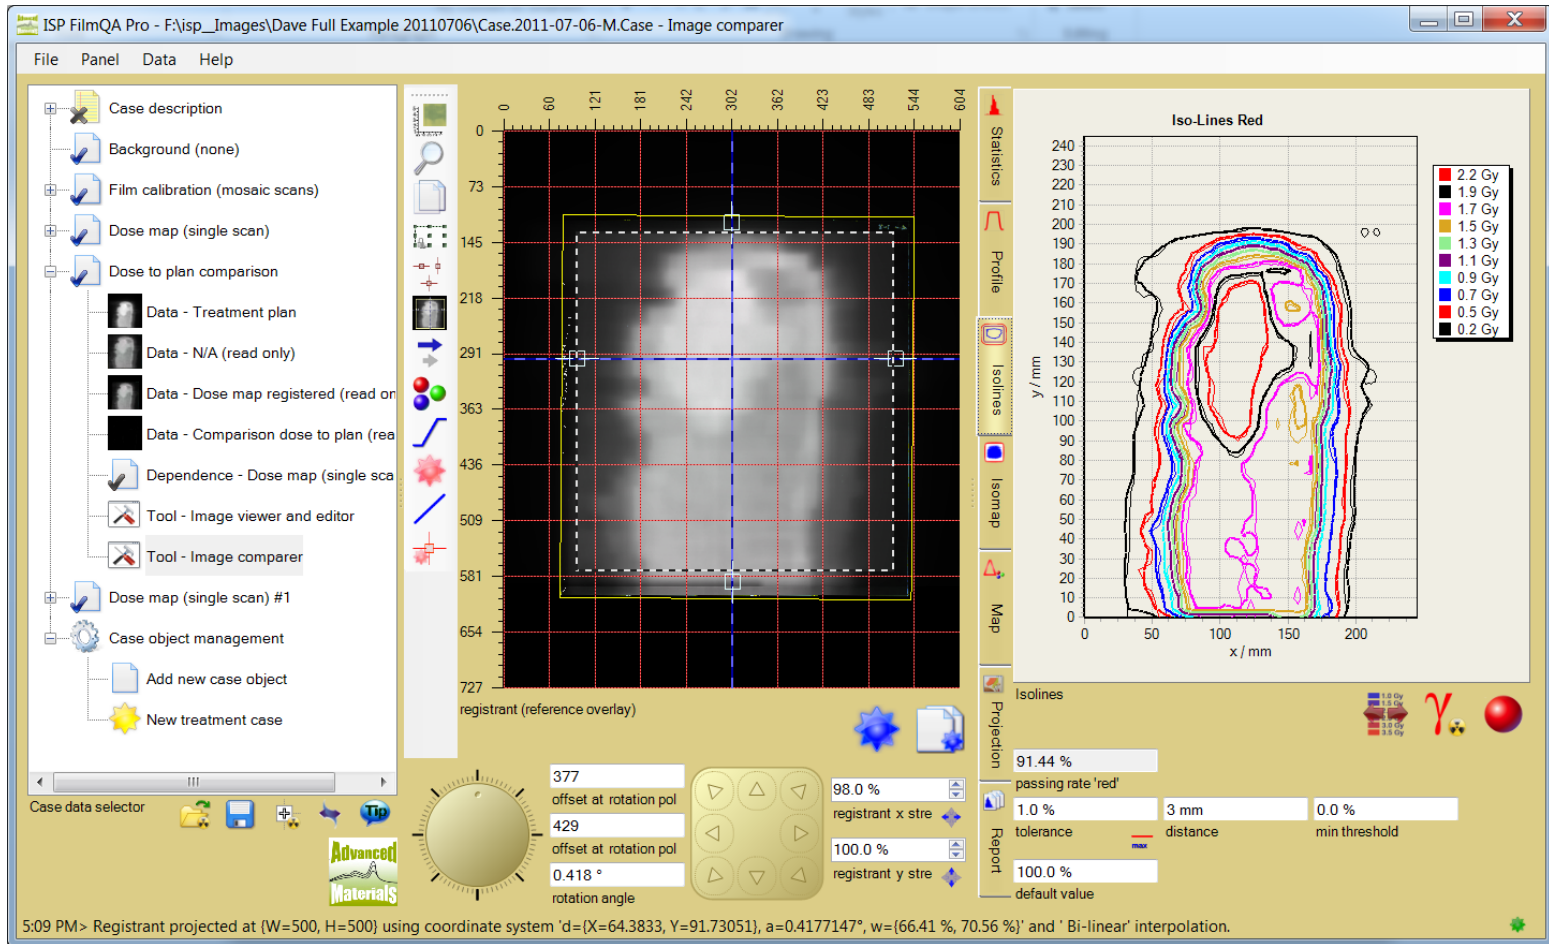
ISP FilmQA Pro - F:\isp__Images\Dave Full Example 20110706\Case.2011-07-06-M.Case - Image comparer

File Panel Data Help

Case description
Background (none)
Film calibration (mosaic scans)
Dose map (single scan)
Dose to plan comparison
Data - Treatment plan
Data - N/A (read only)
Data - Dose map registered (read on
Data - Comparison dose to plan (rea
Dependence - Dose map (single sca
Tool - Image viewer and editor
Tool - Image comparer
Dose map (single scan) #1
Case object management
Add new case object
New treatment case

Case data selector

Advanced Materials

0 60 121 181 242 302 362 423 483 544 604

0 73 145 218 291 363 436 509 581 654 727

registrant (reference overlay)

Statistics
Profile
Isolines
Isomap
Map
Projection
Report

Iso-Lines Red

| 2.2 Gy |
|---|
| 1.9 Gy |
| 1.7 Gy |
| 1.5 Gy |
| 1.3 Gy |
| 1.1 Gy |
| 0.9 Gy |
| 0.7 Gy |
| 0.5 Gy |
| 0.2 Gy |

240 230 220 210 200 190 180 170 160 150 140 130 120 110 100 90 80 70 60 50 40 30 20 10 0

y / mm

0 50 100 150 200

x / mm

Isolines

377
offset at rotation pol
429
offset at rotation pol
0.418 °
rotation angle

98.0 %
registrant x stre
100.0 %
registrant y stre

91.44 %
passing rate 'red'
1.0 %
tolerance
3 mm
distance
0.0 %
min threshold
100.0 %
default value

5:09 PM> Registrant projected at {W=500, H=500} using coordinate system 'd={X=64.3833, Y=91.73051}, a=0.4177147°, w={66.41 %, 70.56 %}' and ' Bi-linear' interpolation.